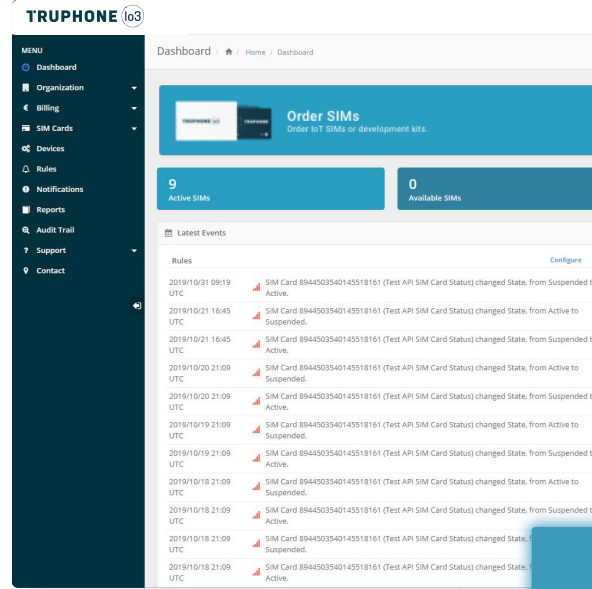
TRUPHONE io3

MENU
Dashboard
Organization
Billing
SIM Cards
Devices
Rules
Notifications
Reports
Audit Trail
Support
Contact

Dashboard / Home / Dashboard

TRUPHONE io3

Order SIMs
Order IoT SIMs or development kits.

9
Active SIMs

0
Available SIMs

Latest Events

Rules
Configure

| | |
|---|---|
| 2019/10/31 09:19 UTC | SIM Card 8944503540145518161 (Test API SIM Card Status) changed State, from Suspended t Active. |
| 2019/10/21 16:45 UTC | SIM Card 8944503540145518161 (Test API SIM Card Status) changed State, from Active to Suspended. |
| 2019/10/21 16:45 UTC | SIM Card 8944503540145518161 (Test API SIM Card Status) changed State, from Suspended t Active. |
| 2019/10/20 21:09 UTC | SIM Card 8944503540145518161 (Test API SIM Card Status) changed State, from Active to Suspended. |
| 2019/10/20 21:09 UTC | SIM Card 8944503540145518161 (Test API SIM Card Status) changed State, from Suspended t Active. |
| 2019/10/19 21:09 UTC | SIM Card 8944503540145518161 (Test API SIM Card Status) changed State, from Active to Suspended. |
| 2019/10/19 21:09 UTC | SIM Card 8944503540145518161 (Test API SIM Card Status) changed State, from Suspended t Active. |
| 2019/10/18 21:09 UTC | SIM Card 8944503540145518161 (Test API SIM Card Status) changed State, from Active to Suspended. |
| 2019/10/18 21:09 UTC | SIM Card 8944503540145518161 (Test API SIM Card Status) changed State, from Suspended t Active. |
| 2019/10/18 21:09 UTC | SIM Card 8944503540145518161 (Test API SIM Card Status) changed State, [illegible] Suspended. |
| 2019/10/18 21:09 UTC | SIM Card 8944503540145518161 (Test API SIM Card Status) changed State, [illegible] Active. |